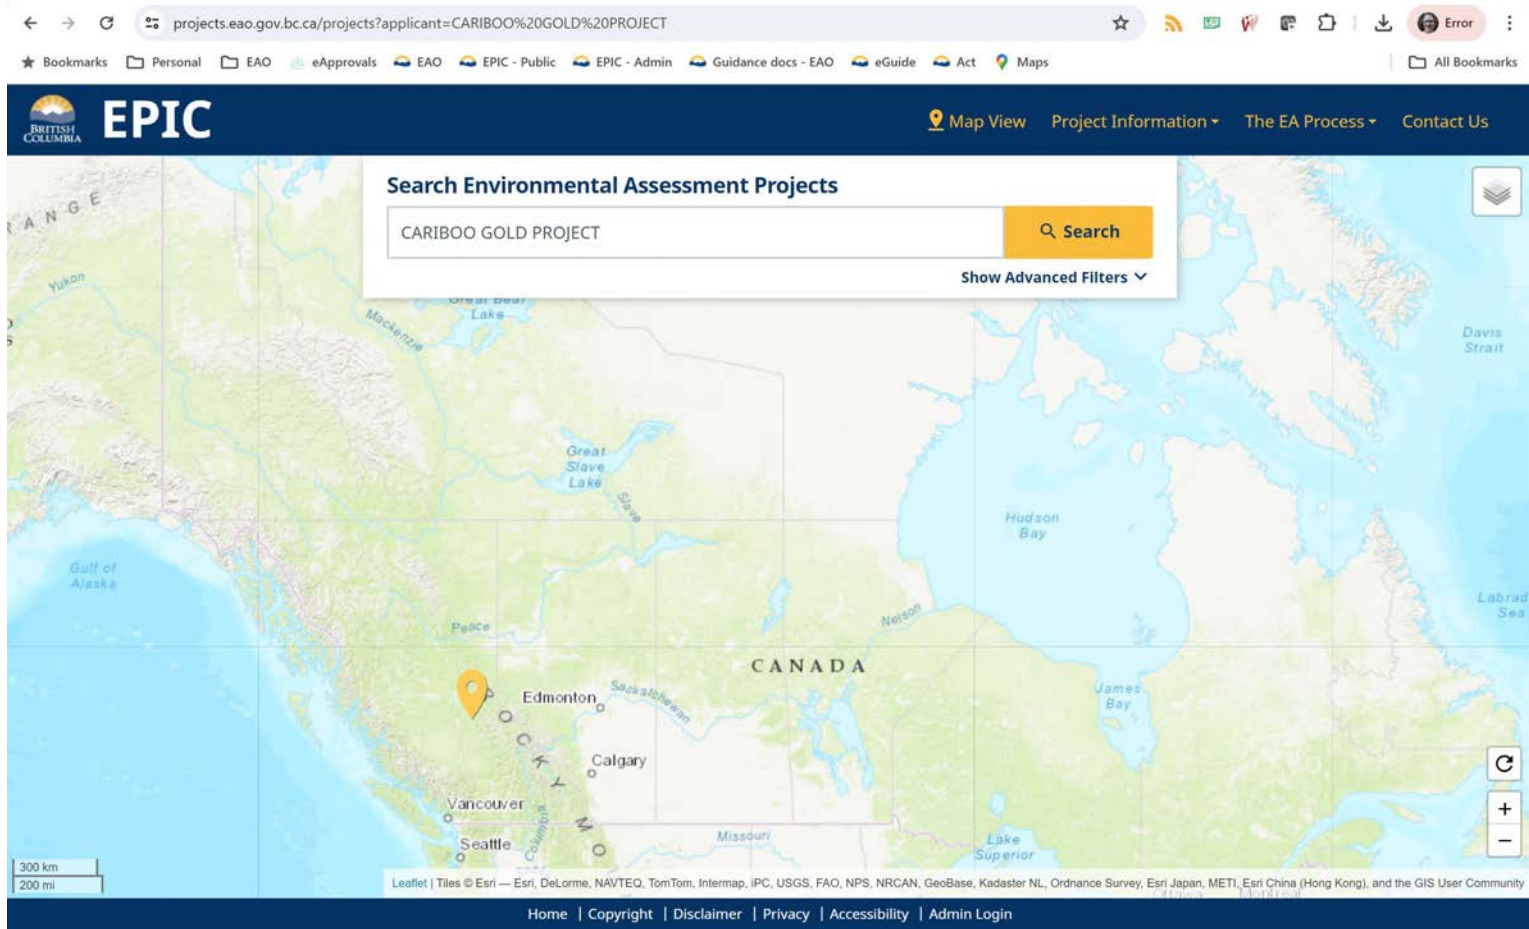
projects.eao.gov.bc.ca/projects?applicant=CARIBOO%20GOLD%20PROJECT

Error

Bookmarks Personal EAO eApprovals EAO EPIC - Public EPIC - Admin Guidance docs - EAO eGuide Act Maps All Bookmarks

BRITISH COLUMBIA EPIC

Map View Project Information The EA Process Contact Us

Search Environmental Assessment Projects

CARIBOO GOLD PROJECT

Search

Show Advanced Filters

RANGE

Yukon

Great Bear Lake

Mackenzie

Davis Strait

Great Slave Lake

Slave

Hudson Bay

Gulf of Alaska

Nelson

Labrador Sea

Peace

CANADA

Edmonton

Saskatchewan

James Bay

ROCKY MO

Calgary

Vancouver

Seattle

Columbia

Missouri

Lake Superior

300 km
200 mi

Leaflet | Tiles © Esri — Esri, DeLorme, NAVTEQ, TomTom, Intermap, iPC, USGS, FAO, NPS, NRCAN, GeoBase, Kadaster NL, Ordnance Survey, Esri Japan, METI, Esri China (Hong Kong), and the GIS User Community

Home | Copyright | Disclaimer | Privacy | Accessibility | Admin Login